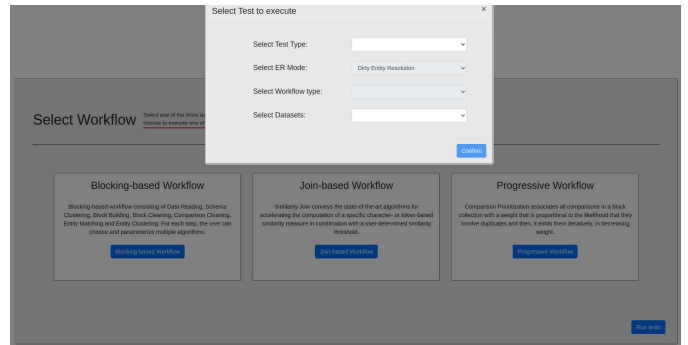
Select Test to execute

×

Select Test Type:

Select ER Mode: Dirty Entity Resolution

Select Workflow type:

Select Datasets:

Confirm

Select Workflow

Select one of the three w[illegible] choose to execute one of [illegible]

Blocking-based Workflow

Blocking-based workflow consisting of Data Reading, Schema Clustering, Block Building, Block Cleaning, Comparison Cleaning, Entity Matching and Entity Clustering. For each step, the user can choose and parameterize multiple algorithms.

Blocking-based Workflow

Join-based Workflow

Similarity Join conveys the state-of-the-art algorithms for accelerating the computation of a specific character- or token-based similarity measure in combination with a user-determined similarity threshold.

Join-based Workflow

Progressive Workflow

Comparison Prioritization associates all comparisons in a block collection with a weight that is proportional to the likelihood that they involve duplicates and then, it emits them iteratively, in decreasing weight.

Progressive Workflow

Run tests